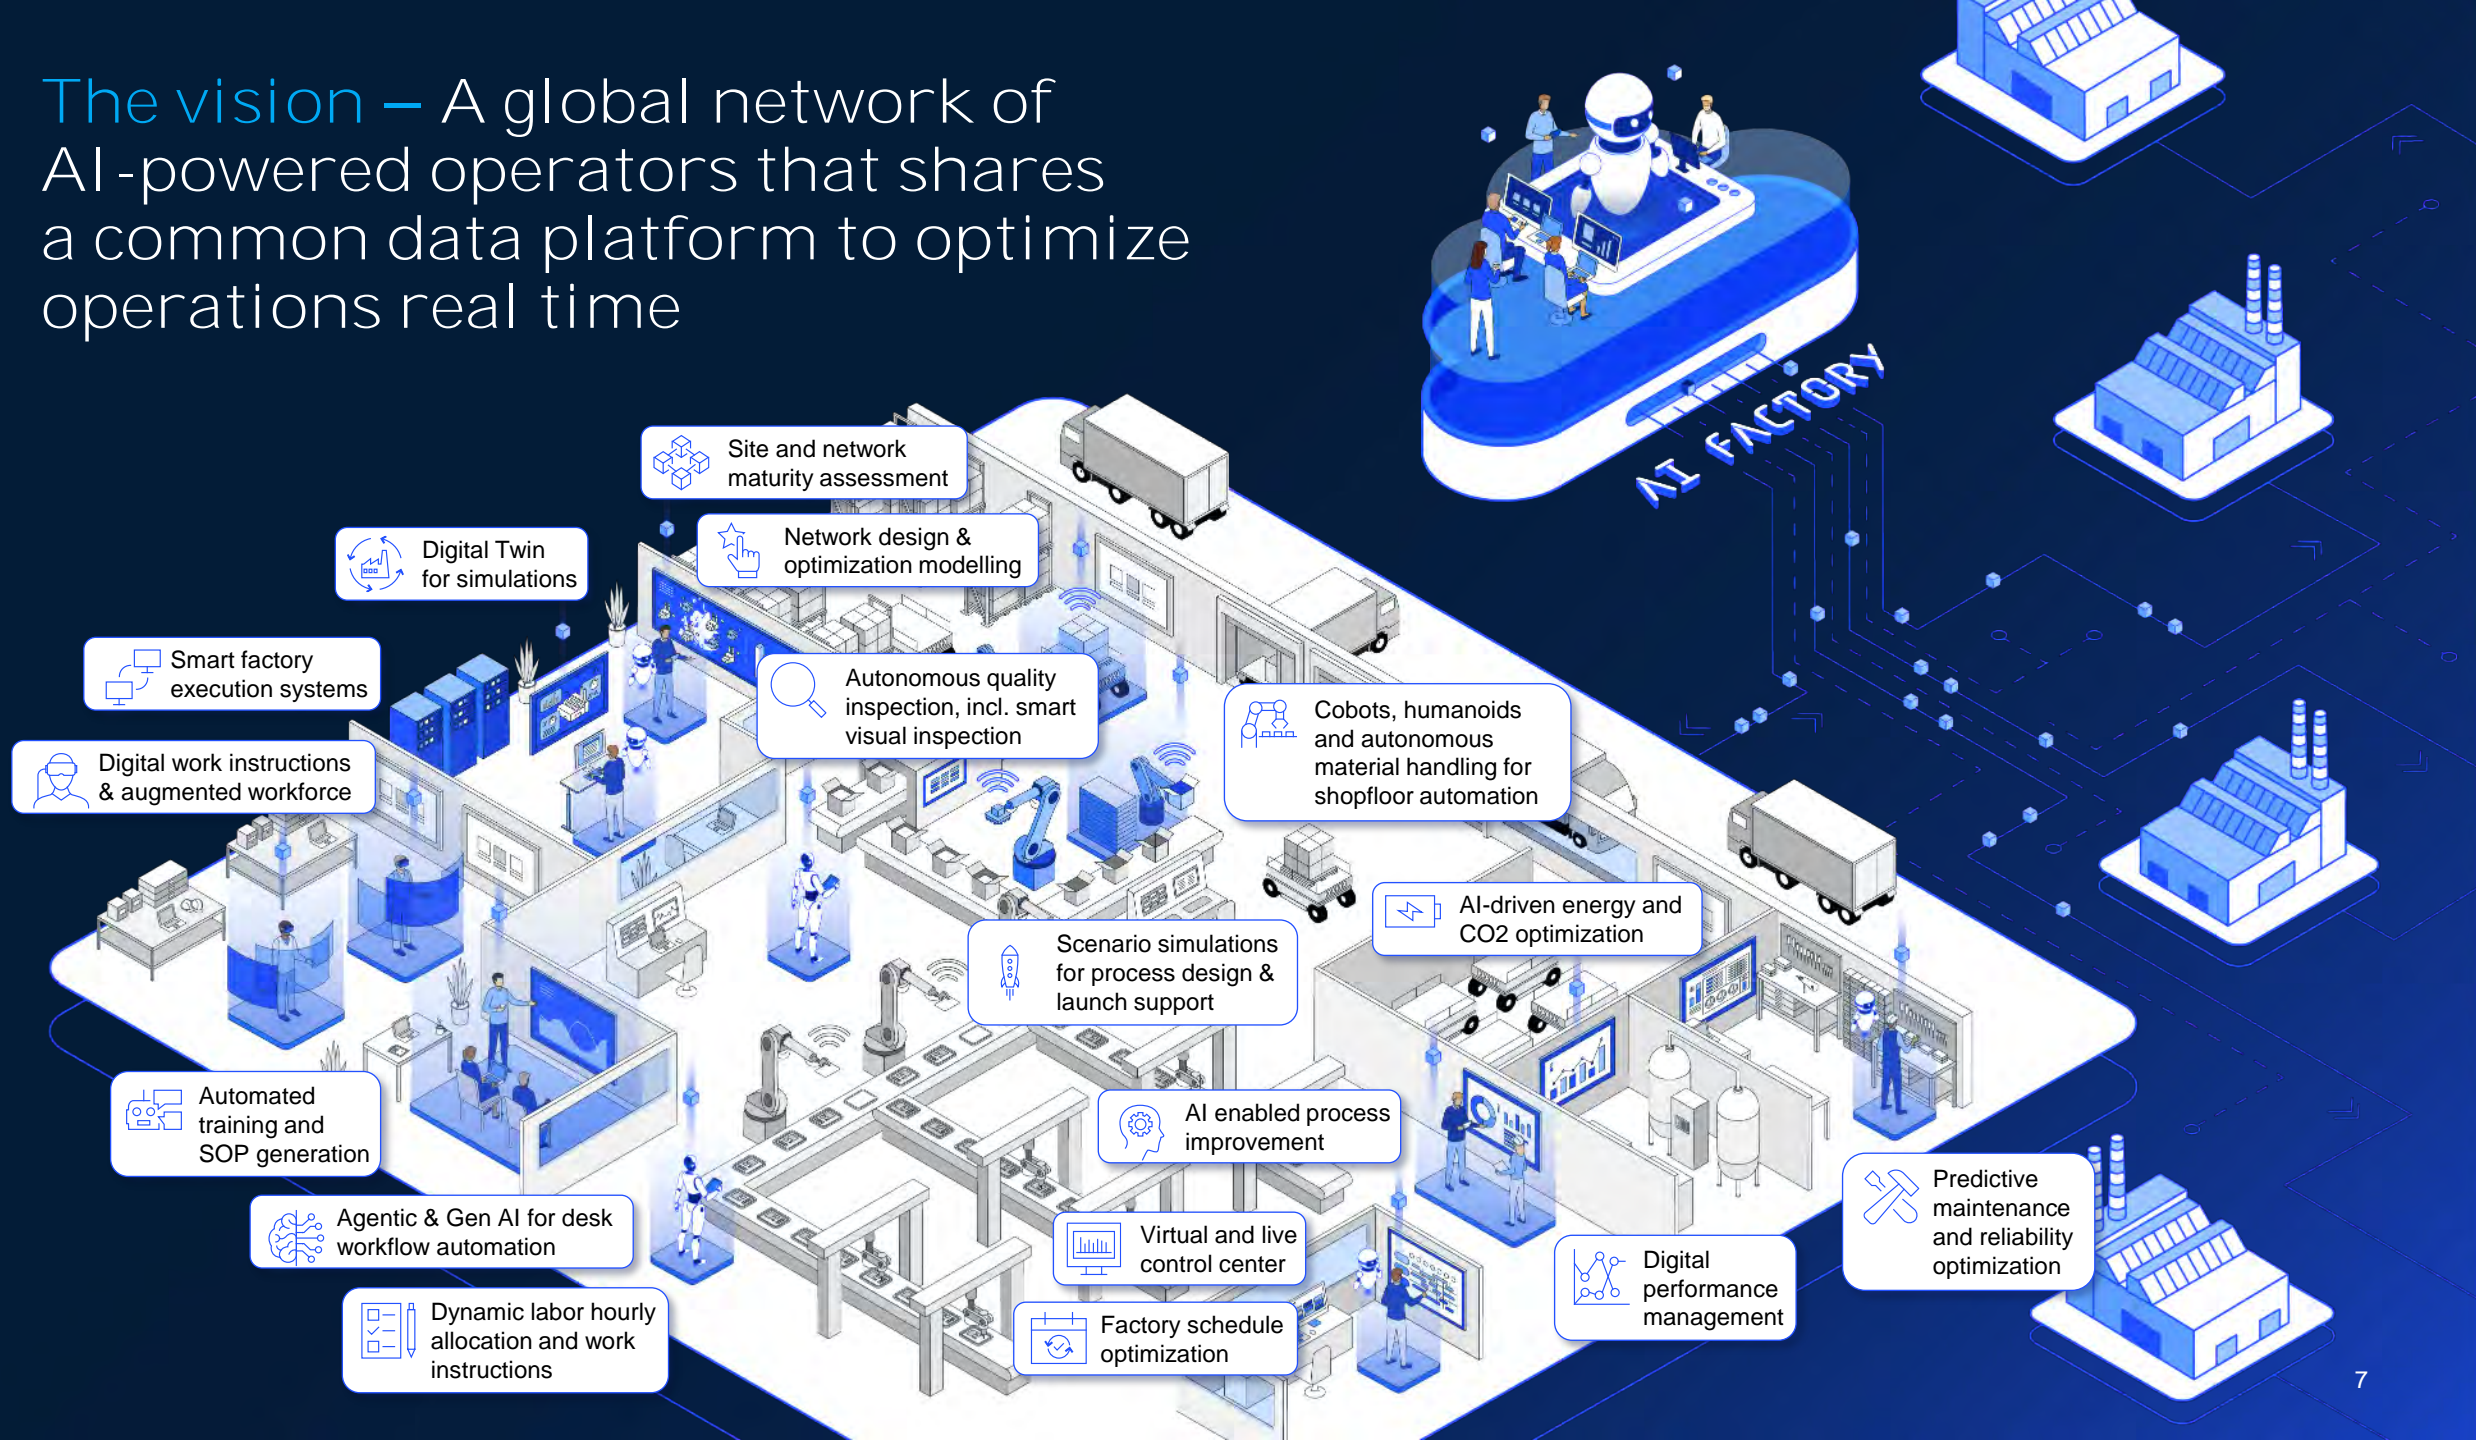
The vision – A global network of AI-powered operators that shares a common data platform to optimize operations real time

AI FACTORY

Site and network maturity assessment

Digital Twin for simulations

Network design & optimization modelling

Smart factory execution systems

Autonomous quality inspection, incl. smart visual inspection

Digital work instructions & augmented workforce

Cobots, humanoids and autonomous material handling for shopfloor automation

AI-driven energy and CO2 optimization

Scenario simulations for process design & launch support

Automated training and SOP generation

AI enabled process improvement

Predictive maintenance and reliability optimization

Agentic & Gen AI for desk workflow automation

Virtual and live control center

Digital performance management

Dynamic labor hourly allocation and work instructions

Factory schedule optimization

7